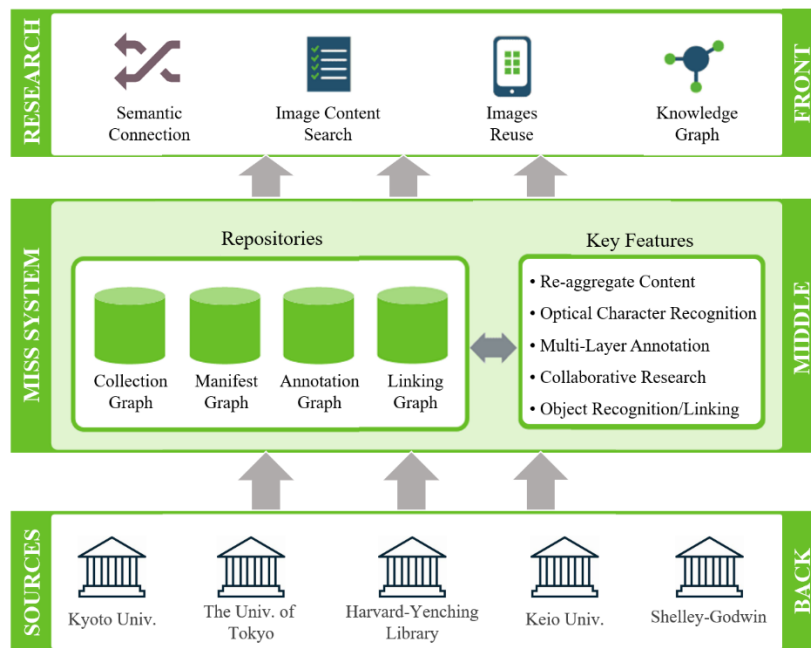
RESEARCH

Semantic Connection

Image Content Search

Images Reuse

Knowledge Graph

FRONT

MISS SYSTEM

Repositories

Collection Graph

Manifest Graph

Annotation Graph

Linking Graph

Key Features

• Re-aggregate Content
• Optical Character Recognition
• Multi-Layer Annotation
• Collaborative Research
• Object Recognition/Linking

MIDDLE

SOURCES

Kyoto Univ.

The Univ. of Tokyo

Harvard-Yenching Library

Keio Univ.

Shelley-Godwin

BACK